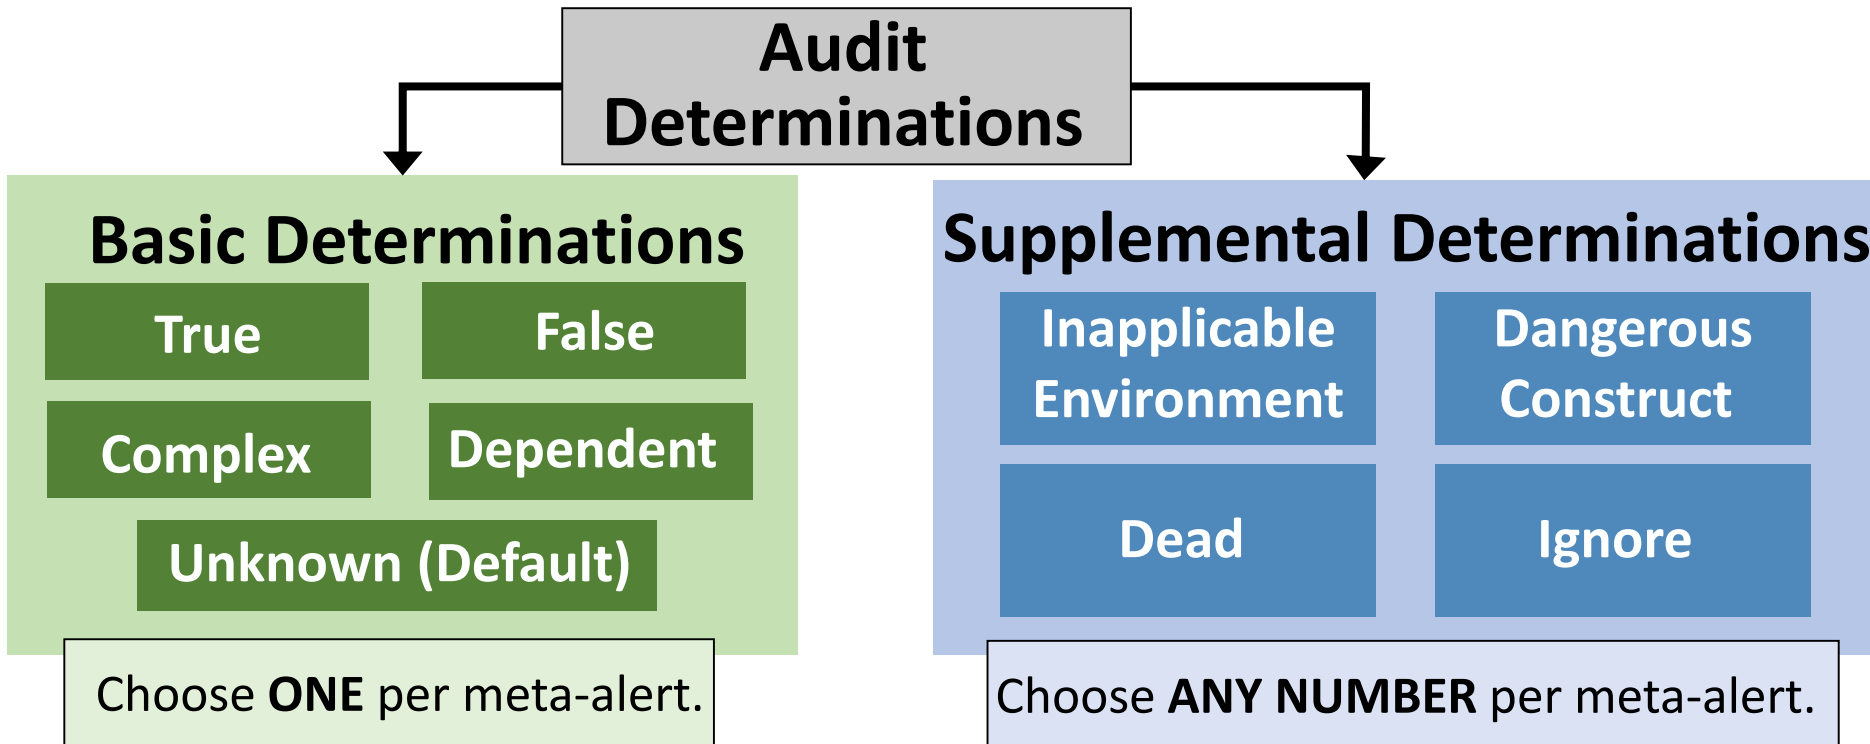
Audit Determinations

Basic Determinations

True

False

Complex

Dependent

Unknown (Default)

Choose ONE per meta-alert.

Supplemental Determinations

Inapplicable Environment

Dangerous Construct

Dead

Ignore

Choose ANY NUMBER per meta-alert.